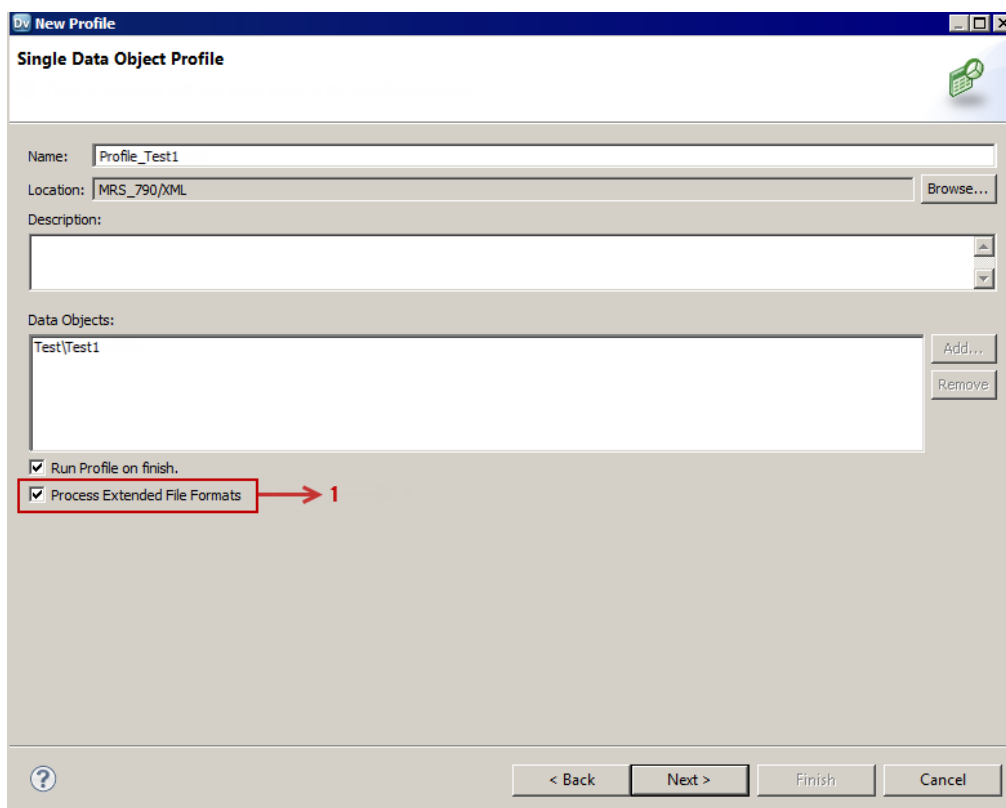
Dv New Profile

Single Data Object Profile

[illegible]

Name: Profile_Test1

Location: MRS_790/XML Browse...

Description:

Data Objects:

Test\Test1

Add...

Remove

Run Profile on finish.

Process Extended File Formats

1

?

< Back Next > Finish Cancel